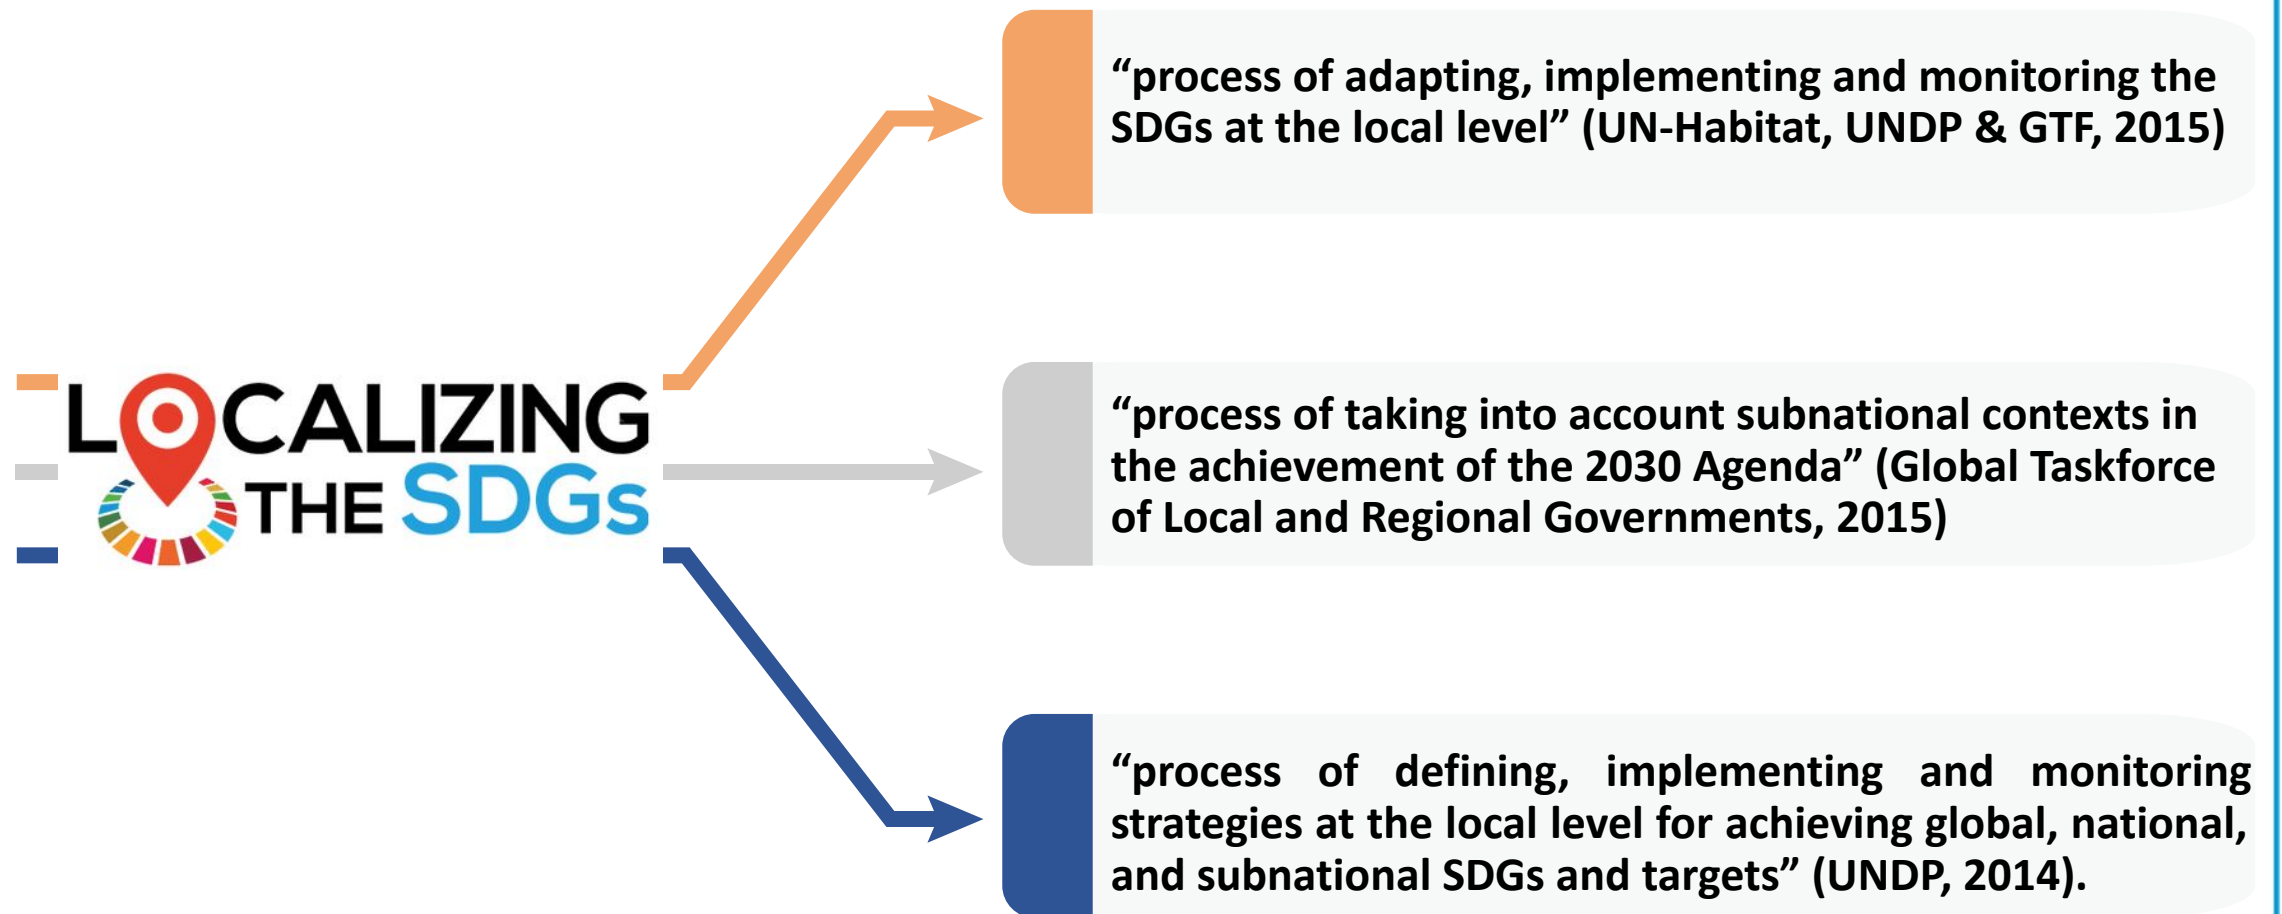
LOCALIZING THE SDGs

“process of adapting, implementing and monitoring the SDGs at the local level” (UN-Habitat, UNDP & GTF, 2015)

“process of taking into account subnational contexts in the achievement of the 2030 Agenda” (Global Taskforce of Local and Regional Governments, 2015)

“process of defining, implementing and monitoring strategies at the local level for achieving global, national, and subnational SDGs and targets” (UNDP, 2014).